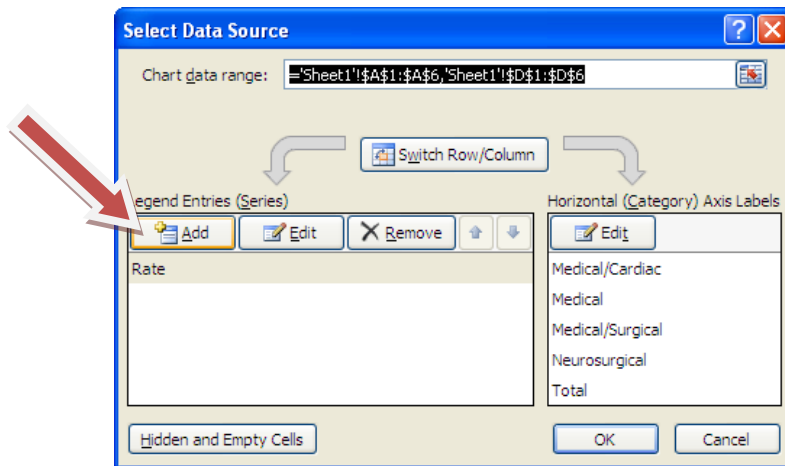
Select Data Source

?

X

Chart data range: ='Sheet1'!$A$1:$A$6,'Sheet1'!$D$1:$D$6

Switch Row/Column

egend Entries (Series)

Add

Edit

Remove

Rate

Horizontal (Category) Axis Labels

Edit

Medical/Cardiac

Medical

Medical/Surgical

Neurosurgical

Total

Hidden and Empty Cells

OK

Cancel